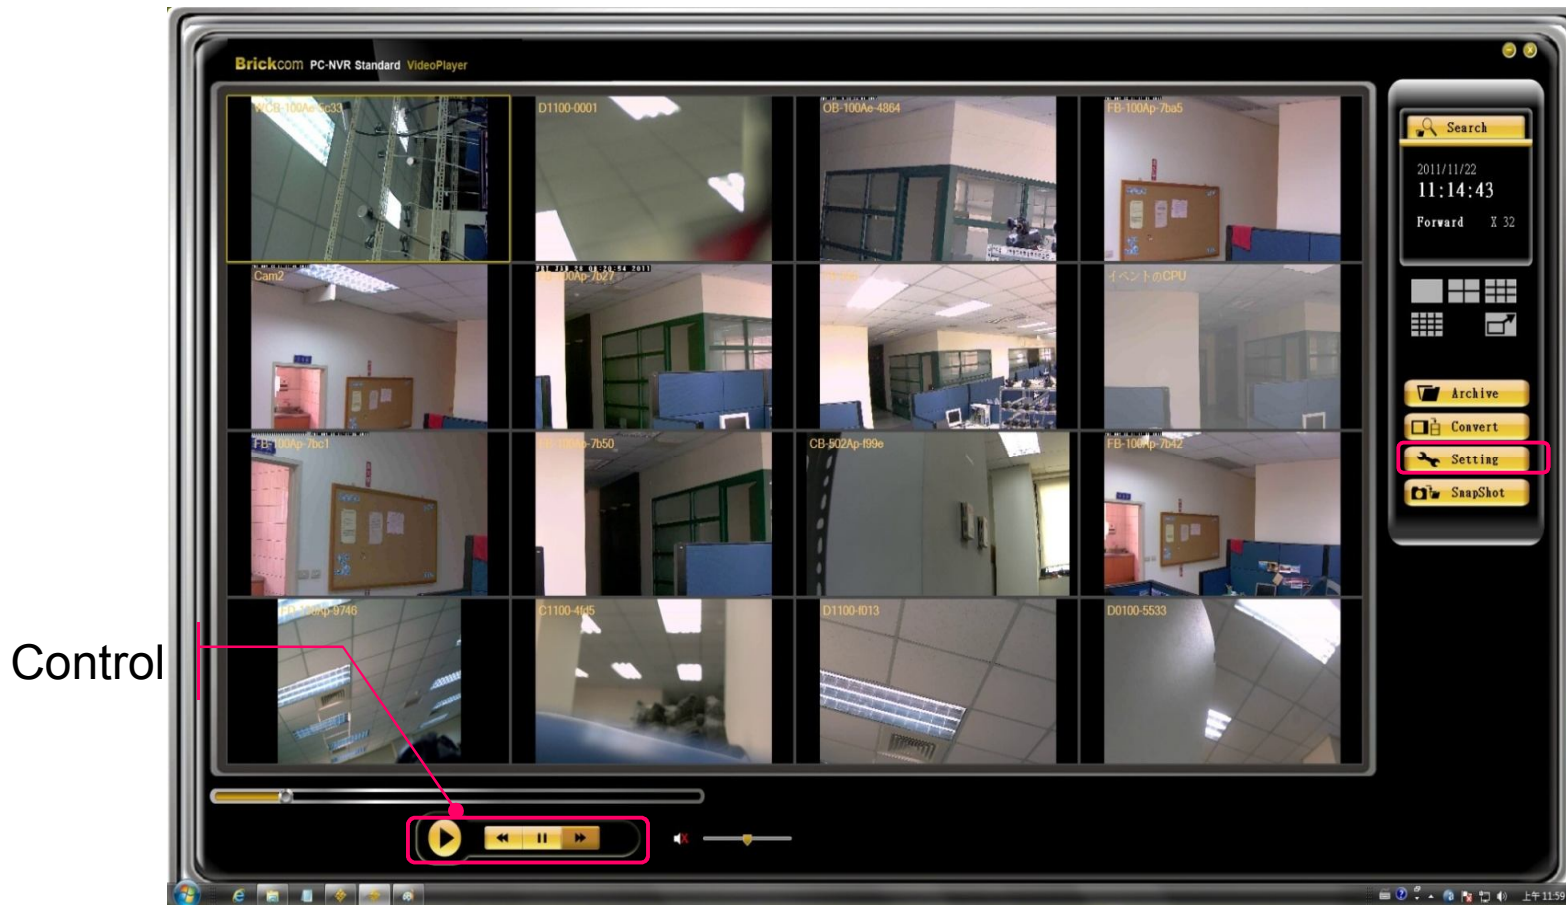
Brickcom PC-NVR Standard VideoPlayer

WCB-100Ae-5c33
D1100-0001
OB-100Ae-4864
FB-100Ap-7ba5
Cam2
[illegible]0Ap-7b27
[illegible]
イベントのCPU
FB-100Ap-7bc1
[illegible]00Ap-7b50
CB-502Ap-f99e
FB-100Ap-7b42
FD-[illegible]0Ap-9746
C1100-4f45
D1100-f013
D0100-5533

Search
2011/11/22
11:14:43
Forward X 32

Archive
Convert
Setting
SnapShot

Control

上午11:59